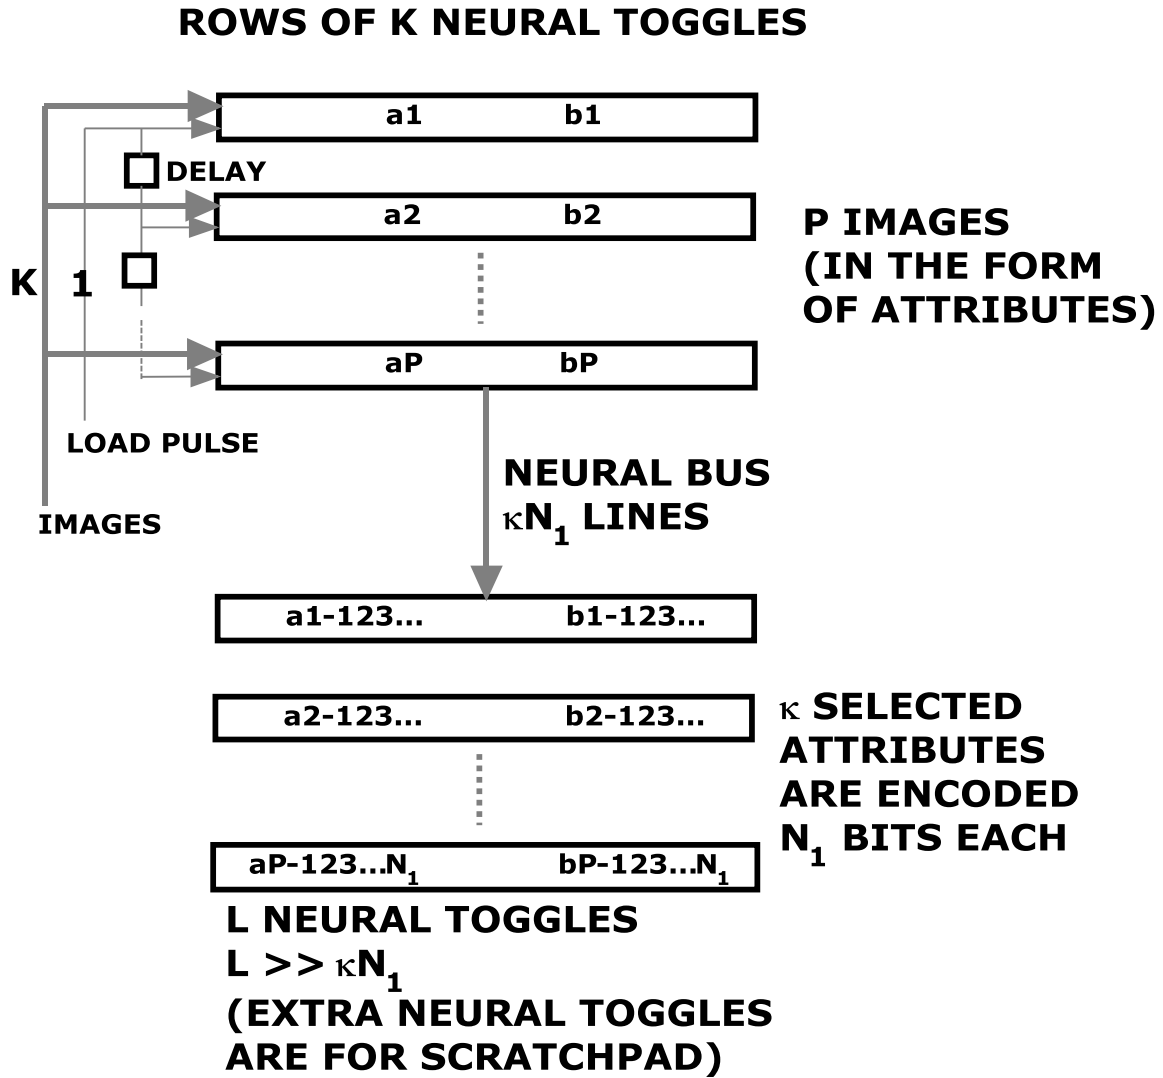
ROWS OF K NEURAL TOGGLES

a1 b1

DELAY

a2 b2

P IMAGES (IN THE FORM OF ATTRIBUTES)

K 1

aP bP

LOAD PULSE

NEURAL BUS $\kappa N_1$ LINES

IMAGES

a1-123... b1-123...

a2-123... b2-123...

$\kappa$ SELECTED ATTRIBUTES ARE ENCODED $N_1$ BITS EACH

aP-123...$N_1$ bP-123...$N_1$

L NEURAL TOGGLES
$L >> \kappa N_1$
(EXTRA NEURAL TOGGLES ARE FOR SCRATCHPAD)